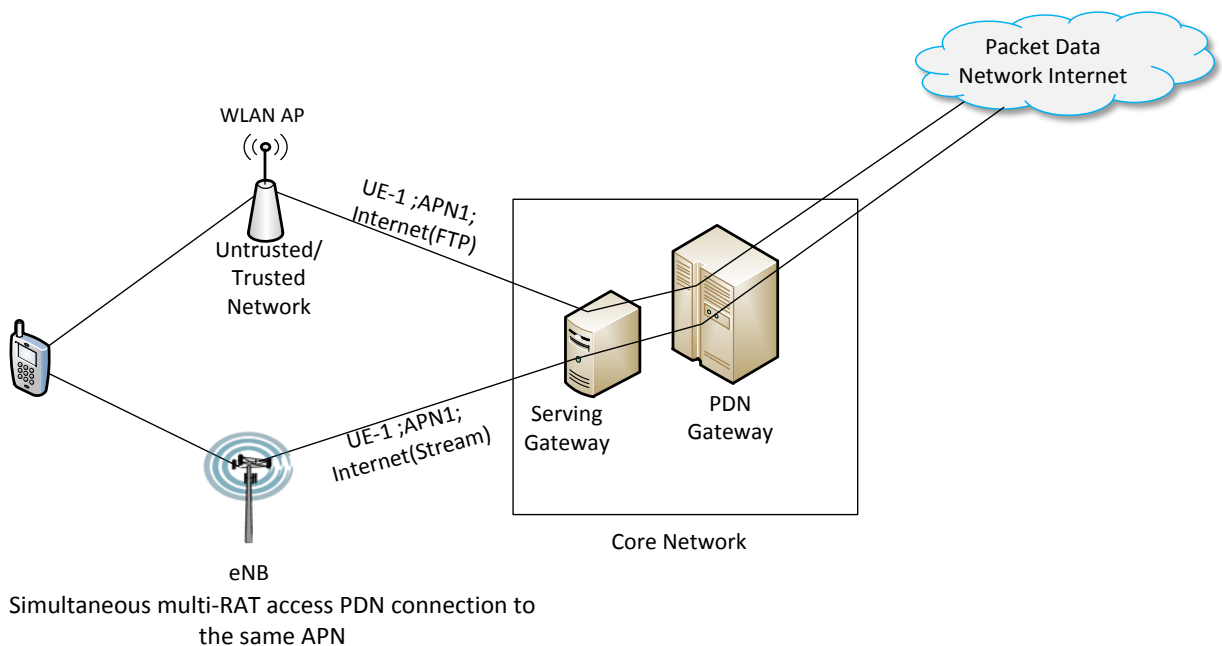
Packet Data Network Internet

WLAN AP

UE-1 ;APN1; Internet(FTP)

Untrusted/ Trusted Network

Serving Gateway

PDN Gateway

UE-1 ;APN1; Internet(Stream)

Core Network

eNB

Simultaneous multi-RAT access PDN connection to the same APN